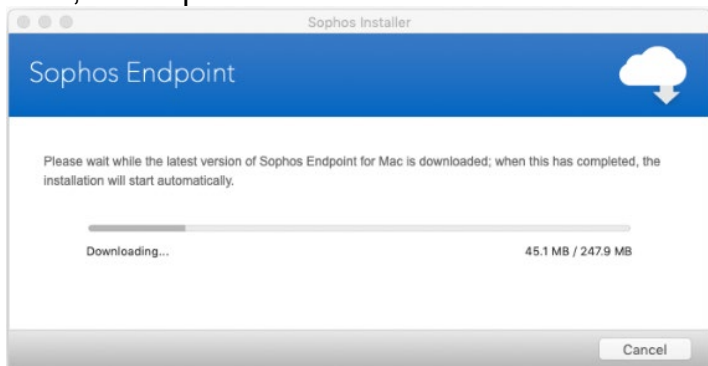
Sophos Installer

Sophos Endpoint

Please wait while the latest version of Sophos Endpoint for Mac is downloaded; when this has completed, the installation will start automatically.

Downloading...

45.1 MB / 247.9 MB

Cancel